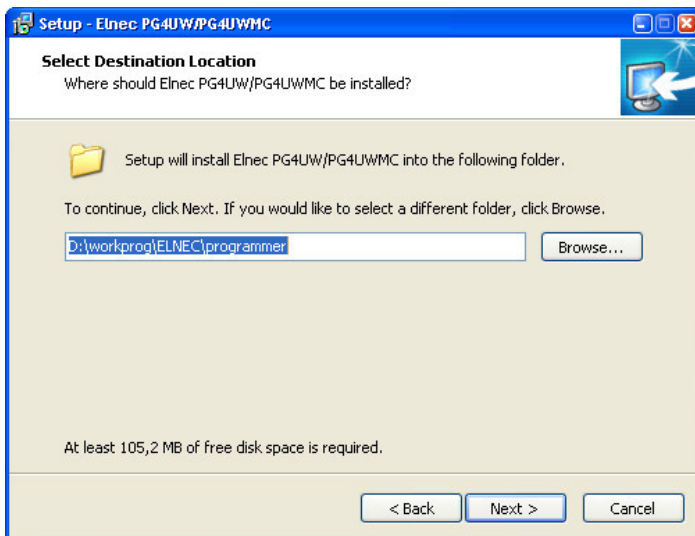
Setup - Elnec PG4UW/PG4UWMC

Select Destination Location
Where should Elnec PG4UW/PG4UWMC be installed?

Setup will install Elnec PG4UW/PG4UWMC into the following folder.

To continue, click Next. If you would like to select a different folder, click Browse.

D:\workprog\ELNEC\programmer

Browse...

At least 105,2 MB of free disk space is required.

< Back

Next >

Cancel